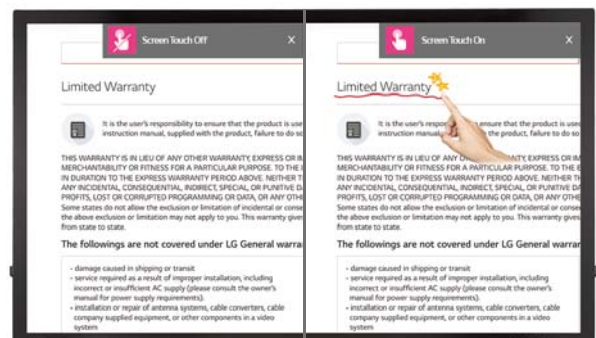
Screen Touch Off ×

Limited Warranty

It is the user's responsibility to ensure that the product is use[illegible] instruction manual, supplied with the product, failure to do so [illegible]

THIS WARRANTY IS IN LIEU OF ANY OTHER WARRANTY, EXPRESS OR IM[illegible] MERCHANTABILITY OR FITNESS FOR A PARTICULAR PURPOSE. TO THE E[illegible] IN DURATION TO THE EXPRESS WARRANTY PERIOD ABOVE. NEITHER T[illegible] ANY INCIDENTAL, CONSEQUENTIAL, INDIRECT, SPECIAL, OR PUNITIVE DA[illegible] PROFITS, LOST OR CORRUPTED PROGRAMMING OR DATA, OR ANY OTHE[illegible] Some states do not allow the exclusion or limitation of incidental or conse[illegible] the above exclusion or limitation may not apply to you. This warranty give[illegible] from state to state.

The followings are not covered under LG General warra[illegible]

- damage caused in shipping or transit
- service required as a result of improper installation, including incorrect or insufficient AC supply (please consult the owner's manual for power supply requirements).
- installation or repair of antenna systems, cable converters, cable company supplied equipment, or other components in a video system

Screen Touch On ×

Limited Warranty

It is the user's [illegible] ensure that the product is use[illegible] instruction manual, supplied with the product, failure to do so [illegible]

THIS WARRANTY IS IN LIEU OF ANY OTHER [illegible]ANTY, EXPRESS OR IM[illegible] MERCHANTABILITY OR FITNESS FOR A PARTICULAR PURPOSE. TO THE E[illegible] IN DURATION TO THE EXPRESS WARRANTY PERIOD ABOVE. NEITHER T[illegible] ANY INCIDENTAL, CONSEQUENTIAL, INDIRECT, SPECIAL, OR PUNITIVE DA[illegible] PROFITS, LOST OR CORRUPTED PROGRAMMING OR DATA, OR ANY OTHE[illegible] Some states do not allow the exclusion or limitation of incidental or conse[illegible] the above exclusion or limitation may not apply to you. This warranty give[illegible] from state to state.

The followings are not covered under LG General warra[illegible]

- damage caused in shipping or transit
- service required as a result of improper installation, including incorrect or insufficient AC supply (please consult the owner's manual for power supply requirements).
- installation or repair of antenna systems, cable converters, cable company supplied equipment, or other components in a video system